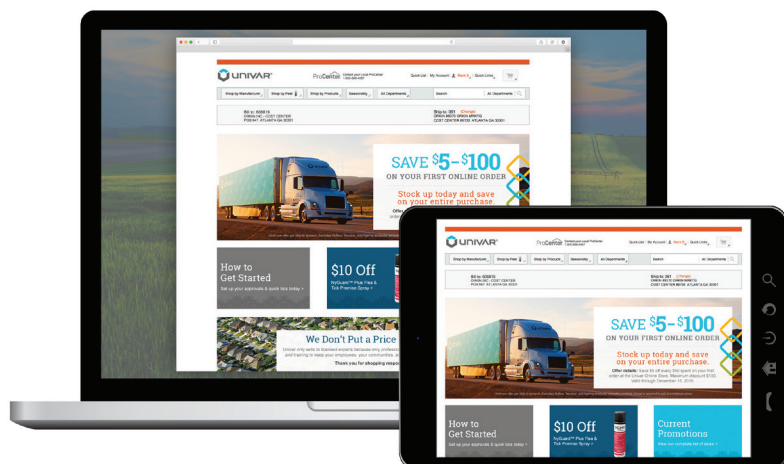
UNIVAR

ProCenter

Quick List | My Account | Quick Links

Shop by Manufacturer | Shop by Pest | Shop by Products | Seasonality | All Departments | Search | All Departments

SAVE $5-$100 ON YOUR FIRST ONLINE ORDER

Stock up today and save on your entire purchase.

How to Get Started

Set up your approvals & quick lists today >

$10 Off

TyGuard™ Plus Flea & Tick Premise Spray >

We Don't Put a Price

Thank you for shopping

UNIVAR

ProCenter

Quick List | My Account | Quick Links

Shop by Manufacturer | Shop by Pest | Shop by Products | Seasonality | All Departments | Search | All Departments

SAVE $5-$100 ON YOUR FIRST ONLINE ORDER

Stock up today and save on your entire purchase.

How to Get Started

Set up your approvals & quick lists today >

$10 Off

TyGuard™ Plus Flea & Tick Premise Spray >

Current Promotions

View our complete list of deals >